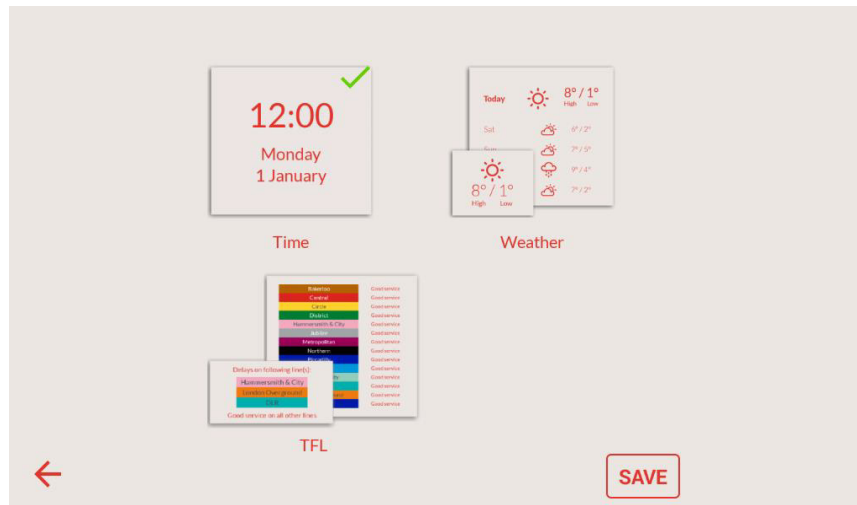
12:00
Monday
1 January

Time

Today 8° / 1°
High Low

Sat 6° / 2°
Sun 7° / 5°
9° / 4°
7° / 2°

8° / 1°
High Low

Weather

Bakerloo Good service
Central Good service
Circle Good service
District Good service
Hammersmith & City Good service
Jubilee Good service
Metropolitan Good service
Northern Good service
Piccadilly Good service
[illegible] Good service
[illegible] Good service
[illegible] Good service
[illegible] Good service
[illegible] Good service

Delays on following line(s):
Hammersmith & City
London Overground
DLR
Good service on all other lines

TFL

SAVE